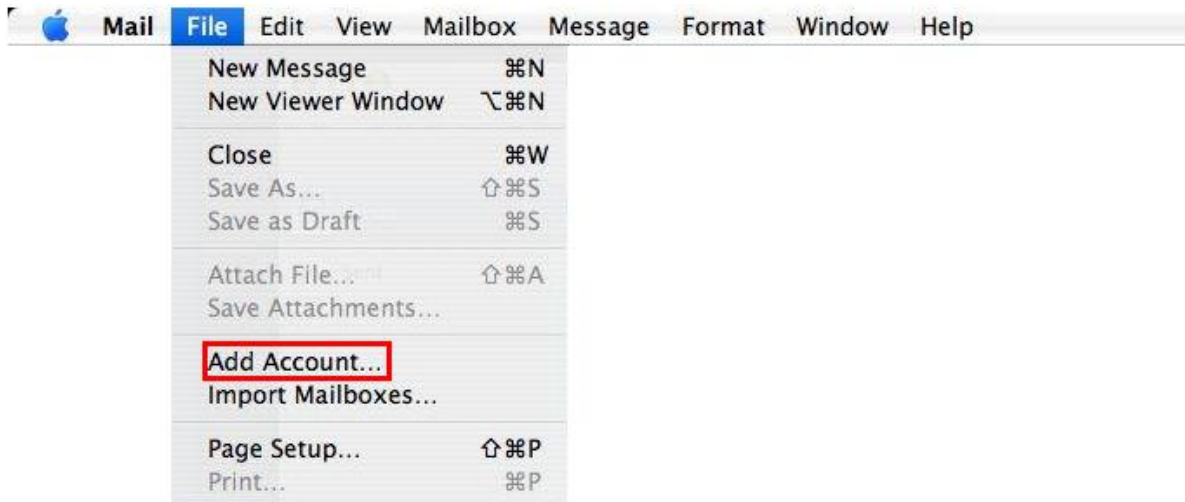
Mail File Edit View Mailbox Message Format Window Help

New Message ⌘N
New Viewer Window ⌥⌘N

Close ⌘W
Save As... ⇧⌘S
Save as Draft ⌘S

Attach File... ⇧⌘A
Save Attachments...

Add Account...
Import Mailboxes...

Page Setup... ⇧⌘P
Print... ⌘P